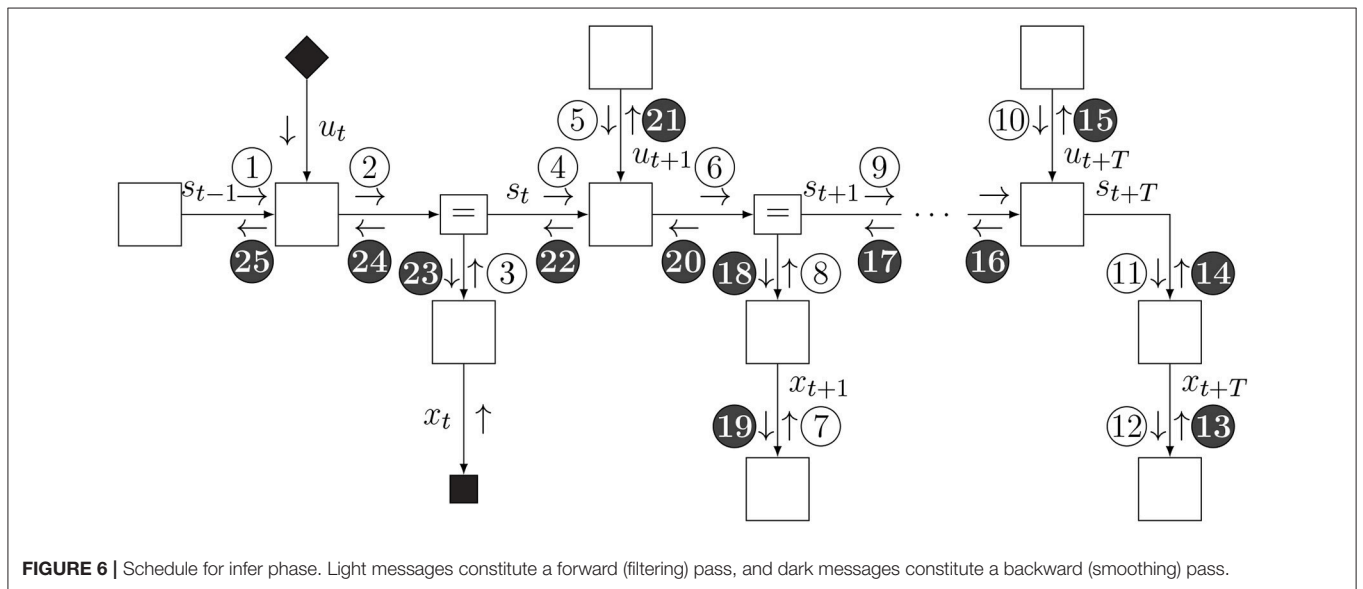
$u_t$

1

$s_{t-1}$

2

25

24

=

$s_t$

4

22

23

3

$x_t$

5

21

$u_{t+1}$

6

20

=

$s_{t+1}$

9

17

18

8

$x_{t+1}$

19

7

10

15

$u_{t+T}$

16

$s_{t+T}$

11

14

$x_{t+T}$

12

13

**FIGURE 6 |** Schedule for infer phase. Light messages constitute a forward (filtering) pass, and dark messages constitute a backward (smoothing) pass.